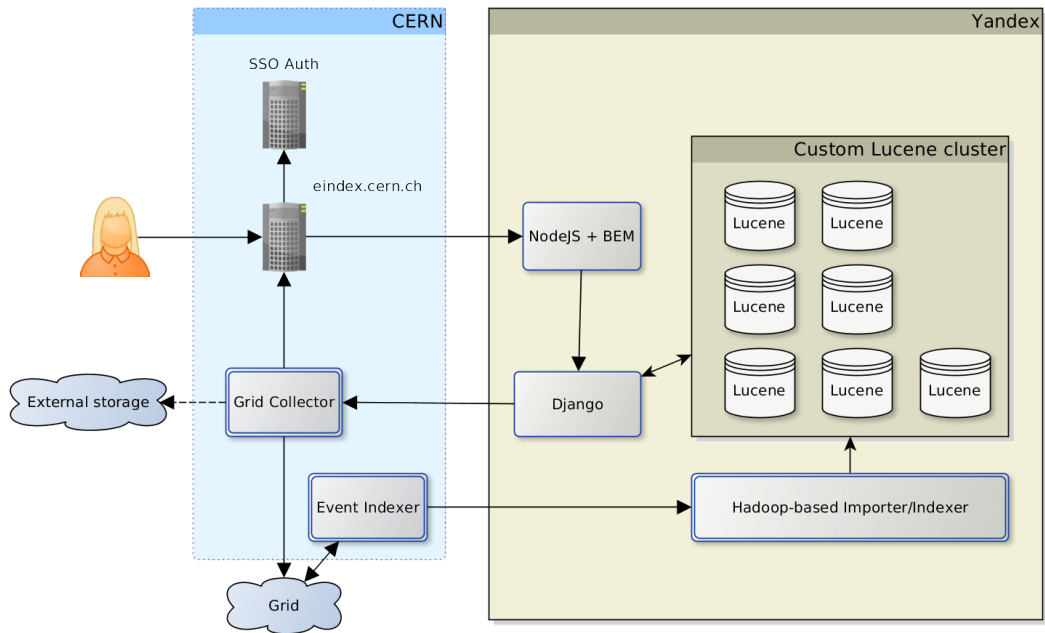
CERN

SSO Auth

eindex.cern.ch

External storage

Grid Collector

Event Indexer

Grid

Yandex

Custom Lucene cluster

Lucene

Lucene

Lucene

Lucene

Lucene

Lucene

Lucene

NodeJS + BEM

Django

Hadoop-based Importer/Indexer